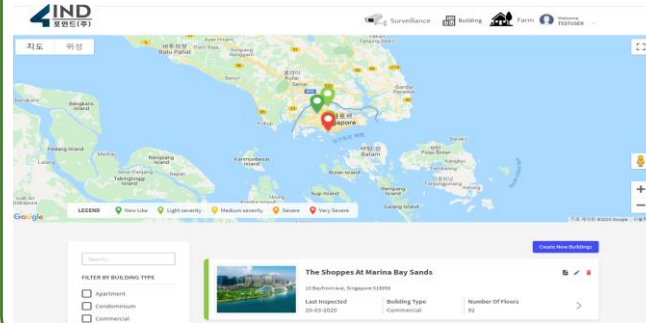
4IND
포인드(주)

Surveillance
Building
Farm
Welcome
TESTUSER

지도
위성

Google

LEGEND
New Like
Light severity
Medium severity
Severe
Very Severe

지도 데이터 ©2020 Google

Search...

FILTER BY BUILDING TYPE

Apartment
Condominium
Commercial

Create New Buildings

The Shoppes At Marina Bay Sands
10 Bayfront Ave, Singapore 018956

Last Inspected
20-03-2020

Building Type
Commercial

Number Of Floors
92